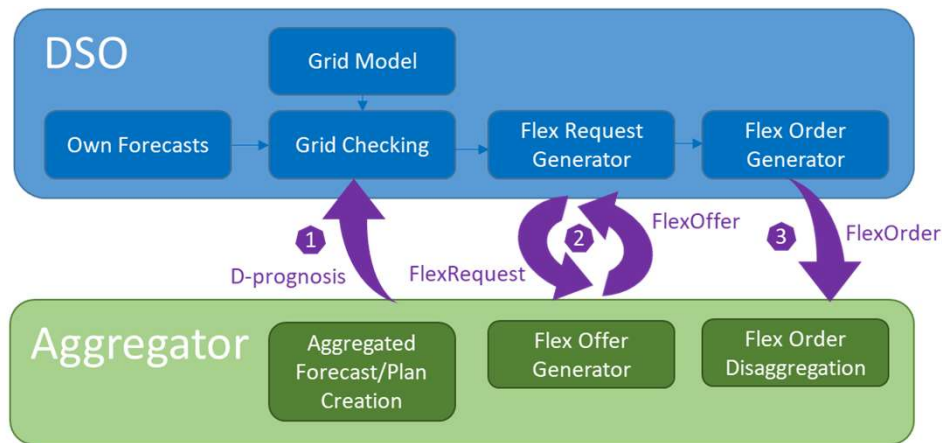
DSO

Grid Model

Own Forecasts

Grid Checking

Flex Request Generator

Flex Order Generator

1

D-prognosis

2

FlexRequest

FlexOffer

3

FlexOrder

Aggregator

Aggregated Forecast/Plan Creation

Flex Offer Generator

Flex Order Disaggregation